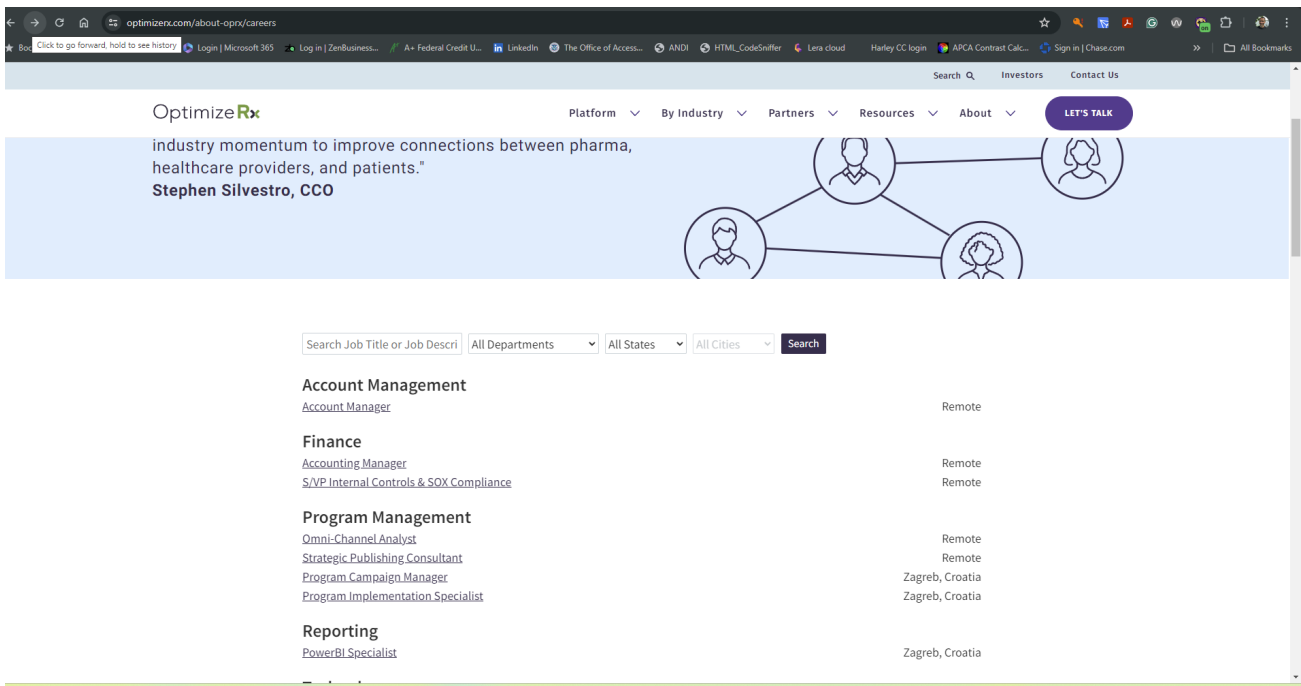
optimizerx.com/about-oprx/careers

Bo Click to go forward, hold to see history Login | Microsoft 365 Log in | ZenBusiness... A+ Federal Credit U... LinkedIn The Office of Access... ANDI HTML_CodeSniffer Lera cloud Harley CC login APCA Contrast Calc... Sign in | Chase.com » All Bookmarks

Search Investors Contact Us

OptimizeRx Platform By Industry Partners Resources About LET'S TALK

industry momentum to improve connections between pharma, healthcare providers, and patients."
Stephen Silvestro, CCO

Search Job Title or Job Descri All Departments All States All Cities Search

Account Management
Account Manager Remote

Finance
Accounting Manager Remote
S/VP Internal Controls & SOX Compliance Remote

Program Management
Omni-Channel Analyst Remote
Strategic Publishing Consultant Remote
Program Campaign Manager Zagreb, Croatia
Program Implementation Specialist Zagreb, Croatia

Reporting
PowerBI Specialist Zagreb, Croatia